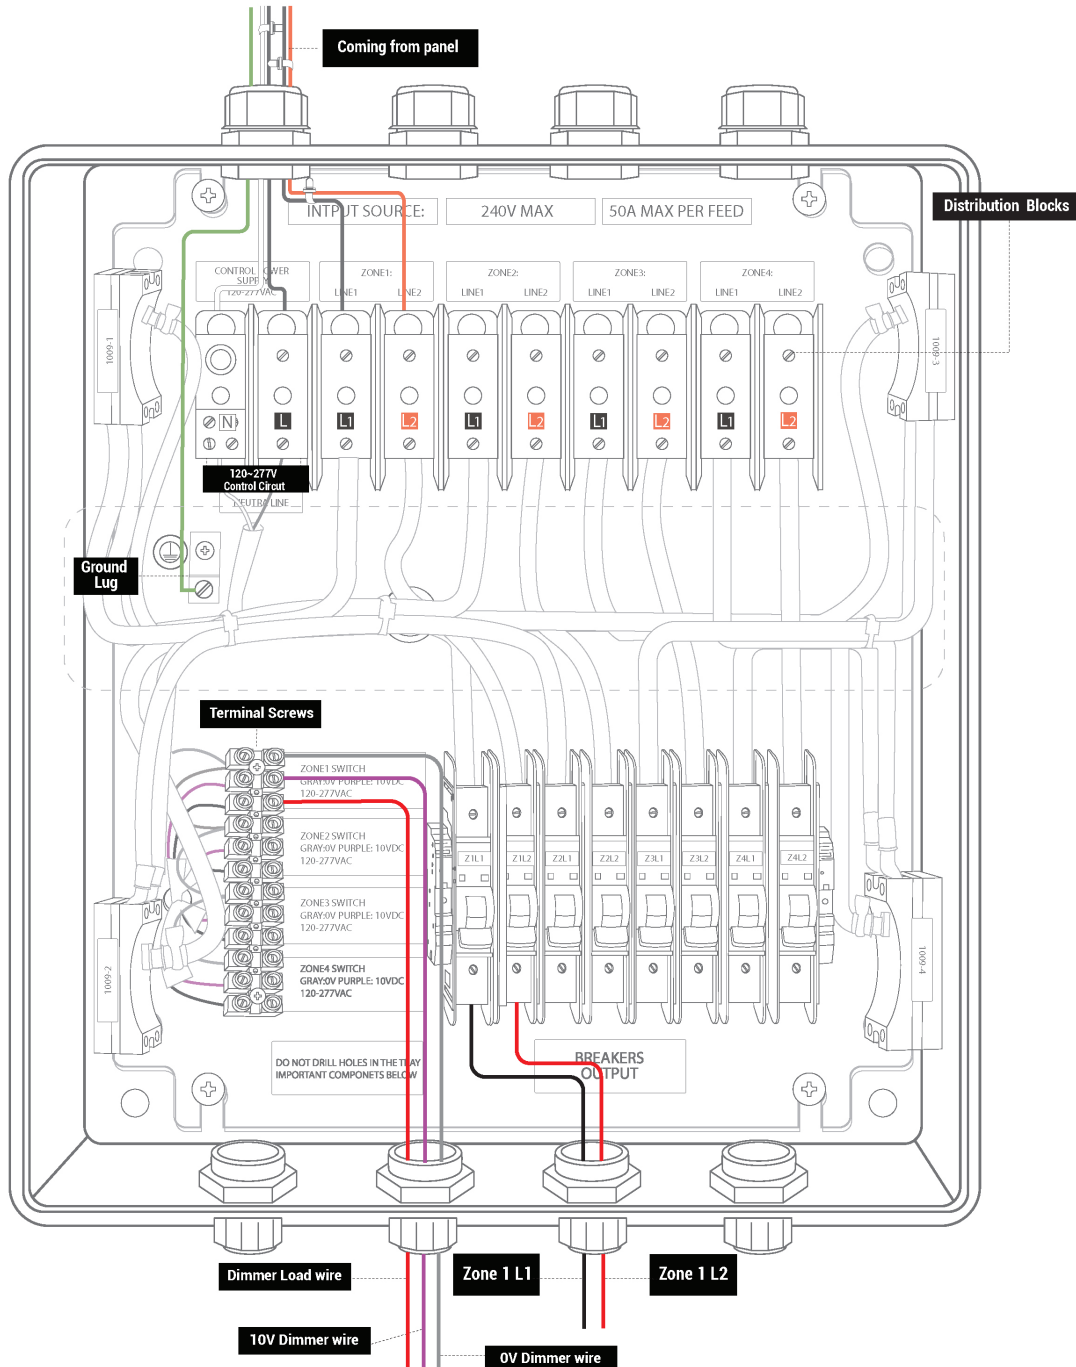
Coming from panel

INTPUT SOURCE: 240V MAX 50A MAX PER FEED

Distribution Blocks

CONTROL POWER SUPPLY 120-277VAC

ZONE1: LINE1 LINE2

ZONE2: LINE1 LINE2

ZONE3: LINE1 LINE2

ZONE4: LINE1 LINE2

1009-1

1009-3

N L L1 L2 L1 L2 L1 L2 L1 L2

120~277V Control Circuit

NEUTRAL LINE

Ground Lug

Terminal Screws

ZONE1 SWITCH GRAY:0V PURPLE: 10VDC 120-277VAC

ZONE2 SWITCH GRAY:0V PURPLE: 10VDC 120-277VAC

ZONE3 SWITCH GRAY:0V PURPLE: 10VDC 120-277VAC

ZONE4 SWITCH GRAY:0V PURPLE: 10VDC 120-277VAC

Z1L1 Z1L2 Z2L1 Z2L2 Z3L1 Z3L2 Z4L1 Z4L2

1009-2

1009-4

DO NOT DRILL HOLES IN THE TRAY IMPORTANT COMPONETS BELOW

BREAKERS OUTPUT

Dimmer Load wire

Zone 1 L1

Zone 1 L2

10V Dimmer wire

0V Dimmer wire